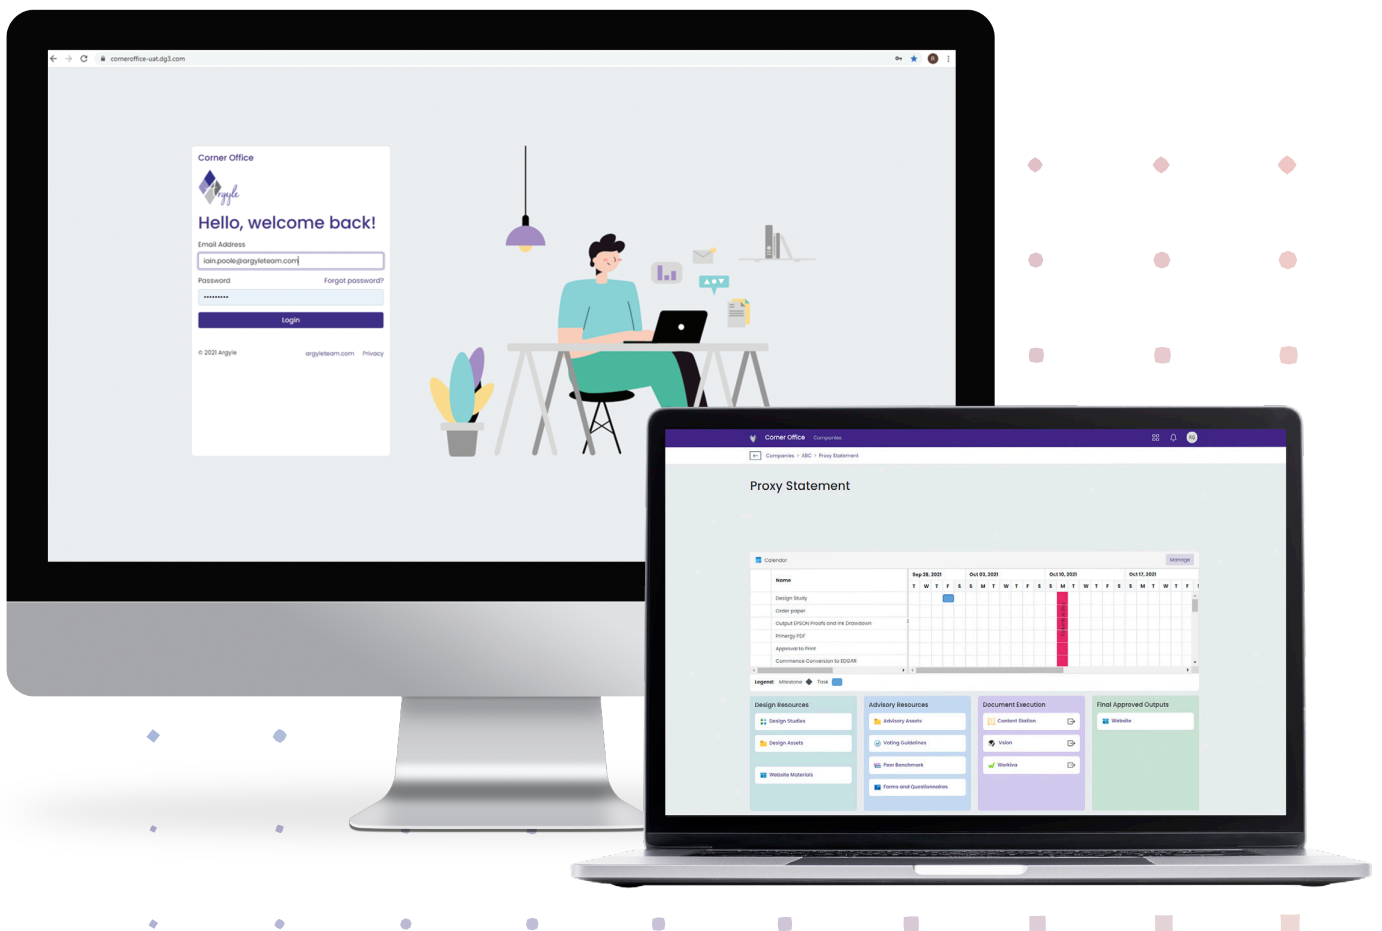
corneroffice-uat.dg3.com

Corner Office

argyle

Hello, welcome back!

Email Address

iain.poole@argyleteam.com

Password

Forgot password?

•••••••••

Login

© 2021 Argyle

argyleteam.com

Privacy

Corner Office

Companies

Companies > ABC > Proxy Statement

Proxy Statement

Calendar

Manage

Name

Sep 26, 2021

Oct 03, 2021

Oct 10, 2021

Oct 17, 2021

T W T F S S M T W T F S S M T W T F S S M T W T F S

Design Study

Order paper

Output EPSON Proofs and Ink Drawdown

Printergy PDF

Approval to Print

Commence Conversion to EDGAR

Legend: Milestone Task

Design Resources

Design Studies

Design Assets

Website Materials

Advisory Resources

Advisory Assets

Voting Guidelines

Peer Benchmark

Forms and Questionnaires

Document Execution

Content Station

Vision

Workiva

Final Approved Outputs

Website